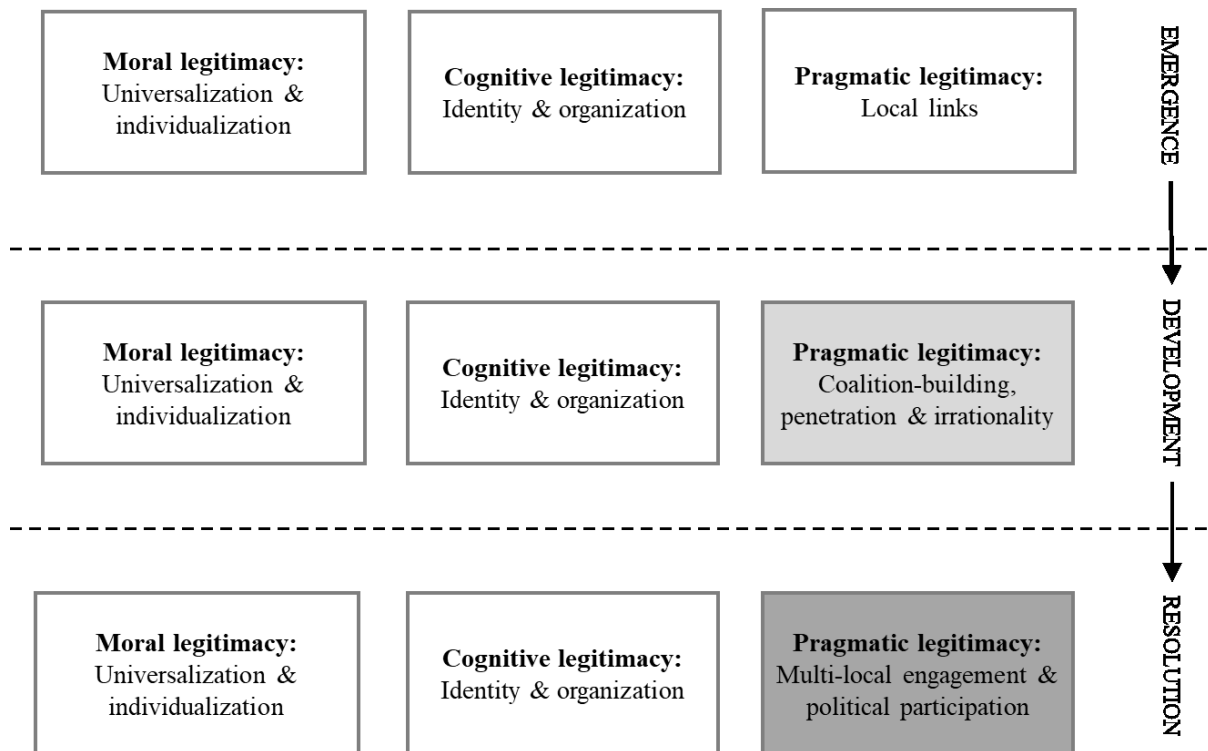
**Moral legitimacy:** Universalization & individualization

**Cognitive legitimacy:** Identity & organization

**Pragmatic legitimacy:** Local links

EMERGENCE

**Moral legitimacy:** Universalization & individualization

**Cognitive legitimacy:** Identity & organization

**Pragmatic legitimacy:** Coalition-building, penetration & irrationality

DEVELOPMENT

**Moral legitimacy:** Universalization & individualization

**Cognitive legitimacy:** Identity & organization

**Pragmatic legitimacy:** Multi-local engagement & political participation

RESOLUTION